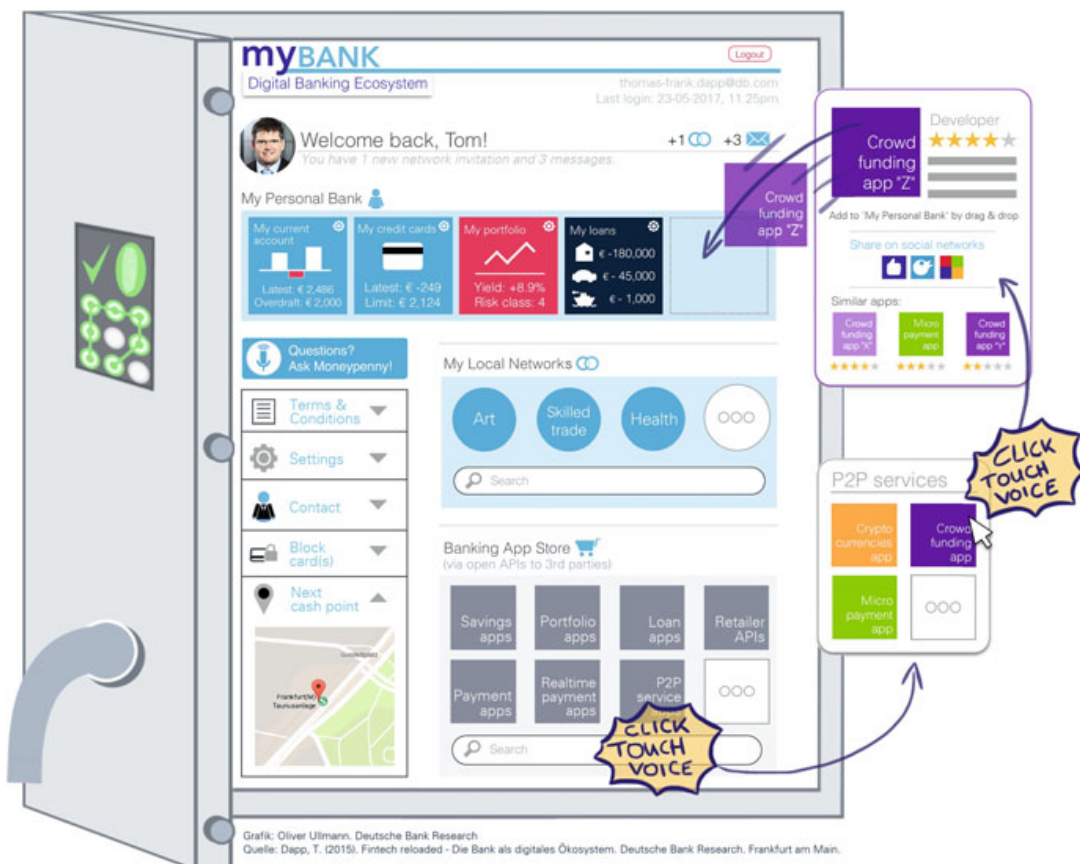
myBANK
Digital Banking Ecosystem

Logout

thomas-frank.dapp@db.com
Last login: 23-05-2017, 11:25pm

Welcome back, Tom!
You have 1 new network invitation and 3 messages

+1 +3

My Personal Bank

My current account
Latest: € 2,486
Overdraft: € 2,000

My credit cards
Latest: € -249
Limit: € 2,124

My portfolio
Yield: +8.9%
Risk class: 4

My loans
€ -180,000
€ - 45,000
€ - 1,000

Crowd funding app "Z"

Questions? Ask Moneypenny!

Terms & Conditions

Settings

Contact

Block card(s)

Next cash point

Frankfurt(M) Taunusanlage

My Local Networks

Art
Skilled trade
Health
OOO

Search

Banking App Store
(via open APIs to 3rd parties)

Savings apps
Portfolio apps
Loan apps
Retailer APIs
Payment apps
Realtime payment apps
P2P service
OOO

Search

CLICK TOUCH VOICE

Crowd funding app "Z"
Developer
Add to 'My Personal Bank' by drag & drop
Share on social networks
Similar apps:
Crowd funding app "X"
Micro payment app
Crowd funding app "Y"

CLICK TOUCH VOICE

P2P services
Crypto currencies app
Crowd funding app
Micro payment app
OOO

Grafik: Oliver Ullmann. Deutsche Bank Research
Quelle: Dapp, T. (2015). Fintech reloaded - Die Bank als digitales Ökosystem. Deutsche Bank Research. Frankfurt am Main.